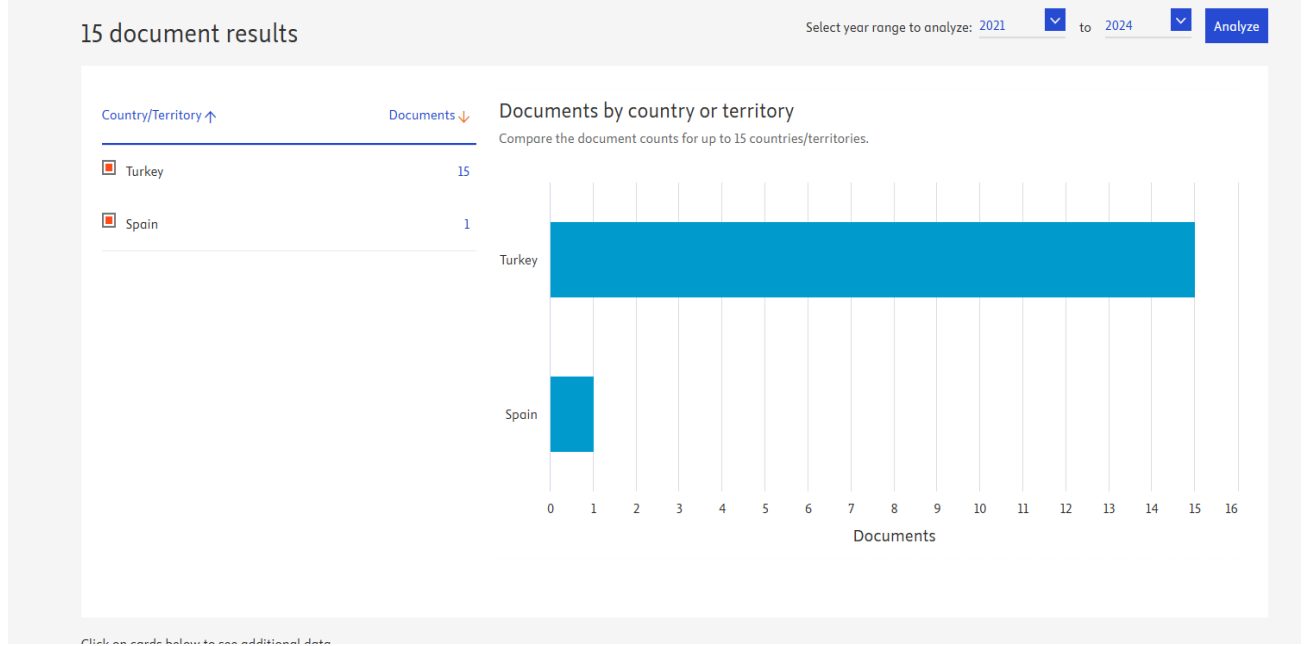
15 document results

Select year range to analyze: 2021 to 2024 Analyze

| Country/Territory ↑ | Documents ↓ |
|---|---|
| Turkey | 15 |
| Spain | 1 |

Documents by country or territory

Compare the document counts for up to 15 countries/territories.

Turkey

Spain

0 1 2 3 4 5 6 7 8 9 10 11 12 13 14 15 16

Documents

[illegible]